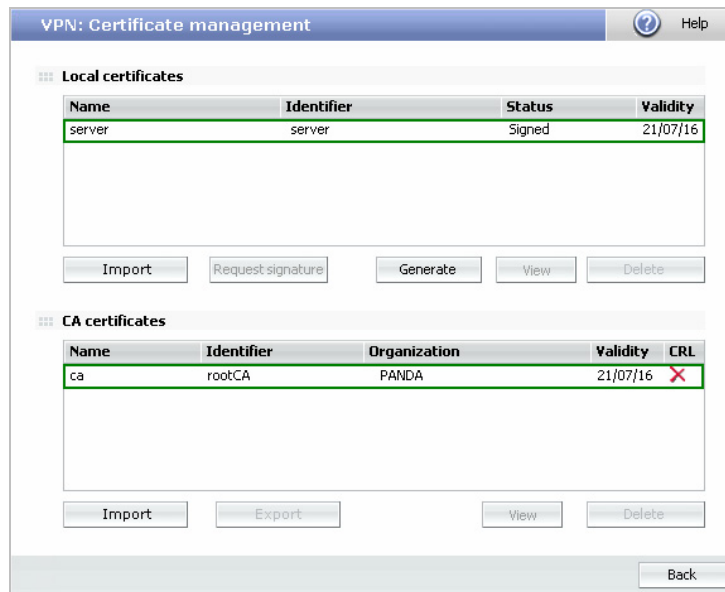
VPN: Certificate management

Help

Local certificates

| Name | Identifier | Status | Validity |
|---|---|---|---|
| server | server | Signed | 21/07/16 |

Import Request signature Generate View Delete

CA certificates

| Name | Identifier | Organization | Validity | CRL |
|---|---|---|---|---|
| ca | rootCA | PANDA | 21/07/16 | ✕ |

Import Export View Delete

Back